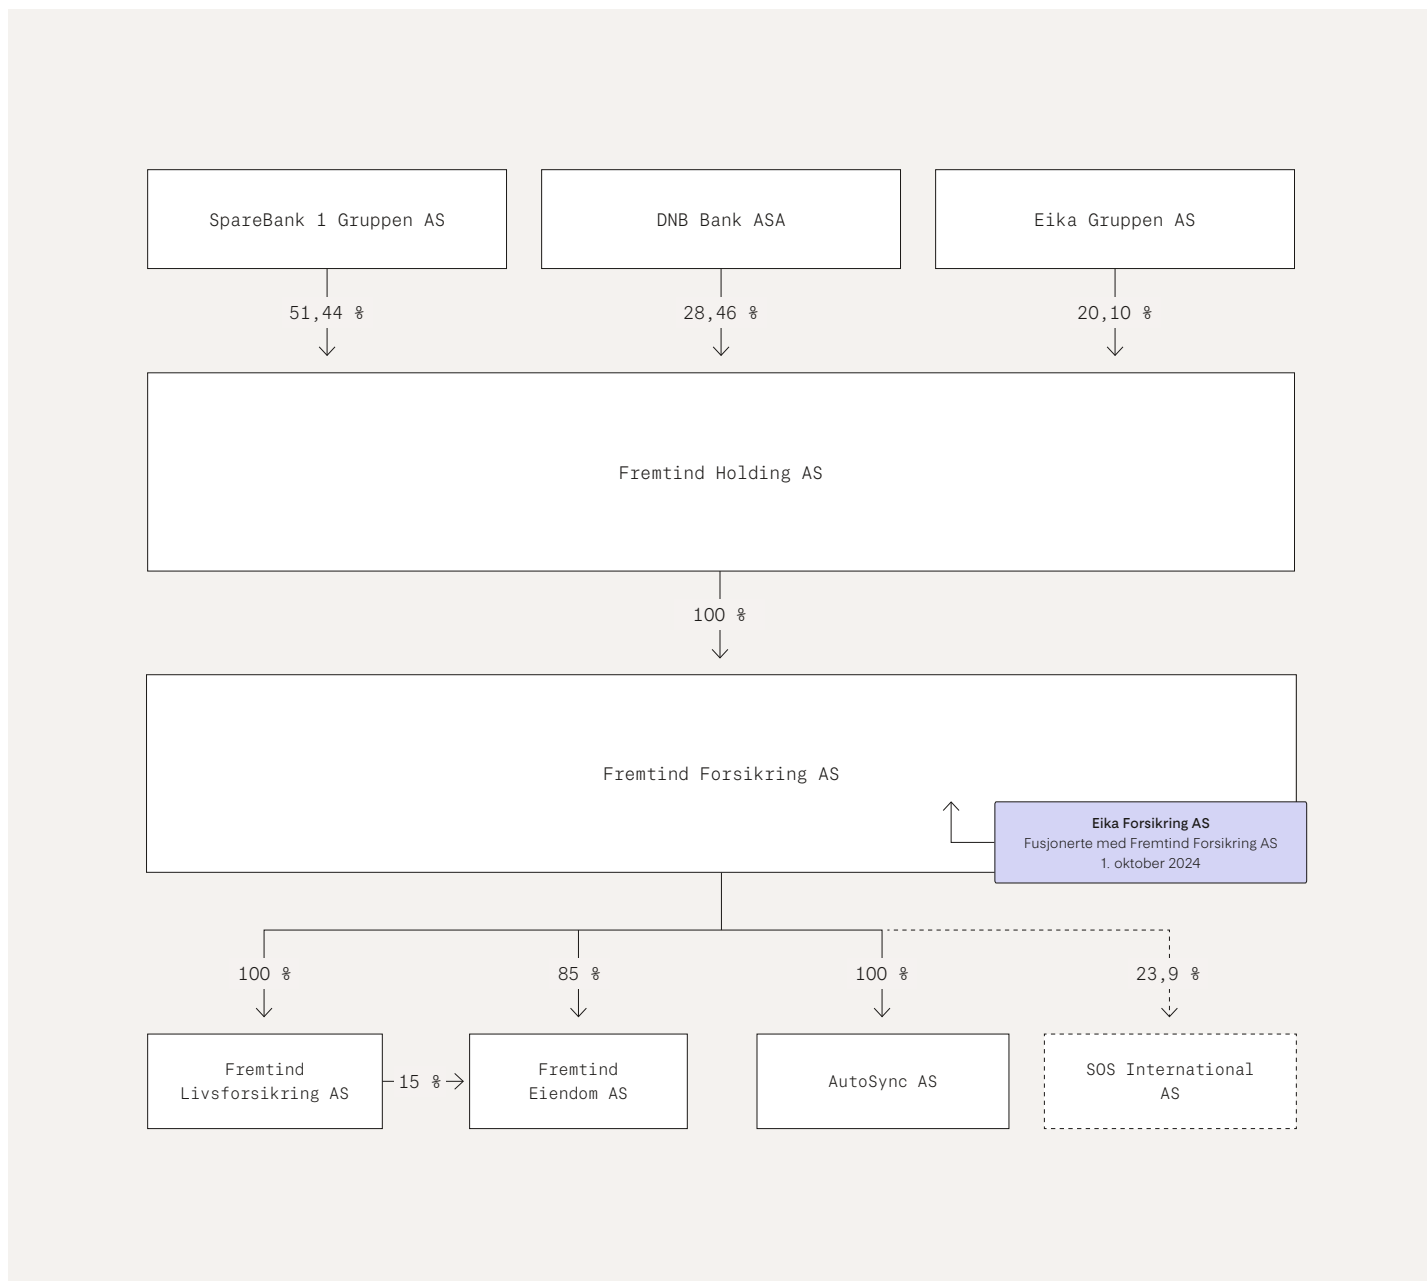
SpareBank 1 Gruppen AS

DNB Bank ASA

Eika Gruppen AS

51,44 %

28,46 %

20,10 %

Fremtind Holding AS

100 %

Fremtind Forsikring AS

Eika Forsikring AS
Fusjonerte med Fremtind Forsikring AS
1. oktober 2024

100 %

85 %

100 %

23,9 %

Fremtind Livsforsikring AS

15 %

Fremtind Eiendom AS

AutoSync AS

SOS International AS